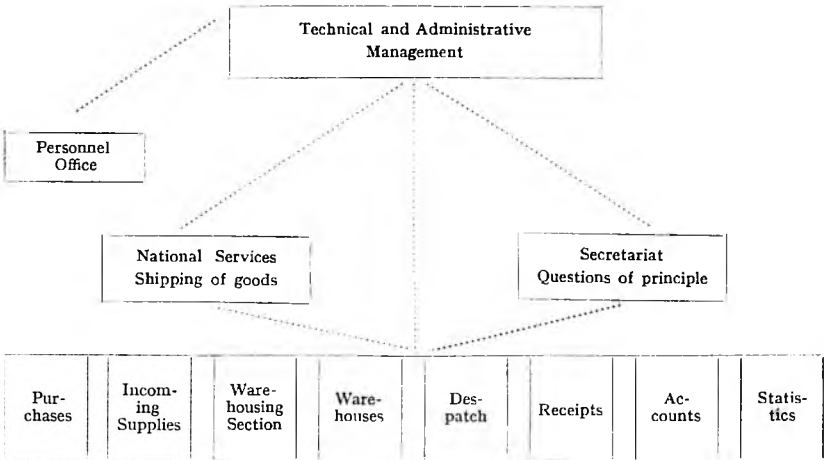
Technical and Administrative Management

Personnel Office

National Services Shipping of goods

Secretariat Questions of principle

Purchases

Incoming Supplies

Warehousing Section

Warehouses

Despatch

Receipts

Accounts

Statistics